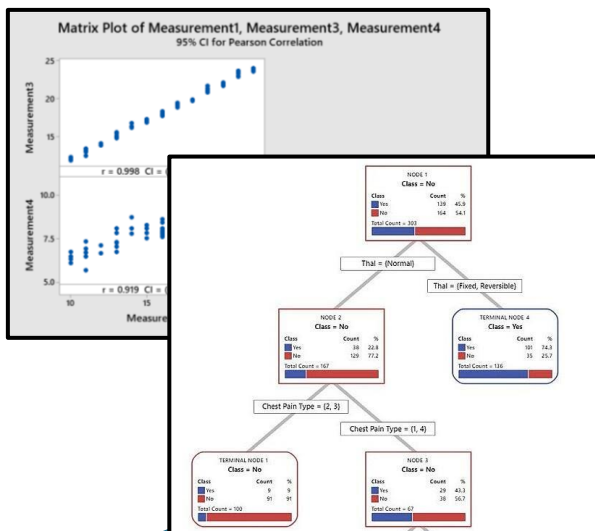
Matrix Plot of Measurement1, Measurement3, Measurement4
95% CI for Pearson Correlation

25
20
15
Measurement3
r = 0.998 CI = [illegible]
10.0
7.5
5.0
Measurement4
r = 0.919 CI = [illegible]
10
15
Measure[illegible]

NODE 1
Class = No
| Class | Count | % |
|---|---|---|
| Yes | 139 | 45.9 |
| No | 164 | 54.1 |
Total Count = 303

Thal = (Normal)
Thal = (Fixed, Reversible)

NODE 2
Class = No
| Class | Count | % |
|---|---|---|
| Yes | 38 | 22.8 |
| No | 129 | 77.2 |
Total Count = 167

TERMINAL NODE 4
Class = Yes
| Class | Count | % |
|---|---|---|
| Yes | 101 | 74.3 |
| No | 35 | 25.7 |
Total Count = 136

Chest Pain Type = (2, 3)
Chest Pain Type = (1, 4)

TERMINAL NODE 1
Class = No
| Class | Count | % |
|---|---|---|
| Yes | 9 | 9 |
| No | 91 | 91 |
Total Count = 100

NODE 3
Class = No
| Class | Count | % |
|---|---|---|
| Yes | 29 | 43.3 |
| No | 38 | 56.7 |
Total Count = 67